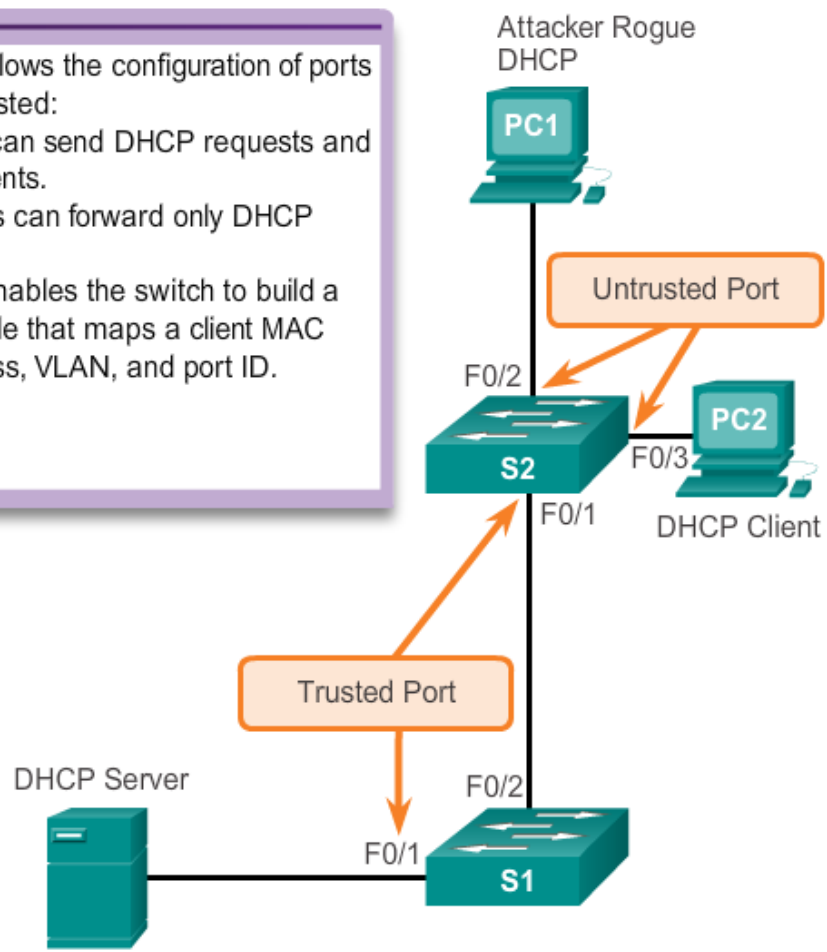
lows the configuration of ports sted:
can send DHCP requests and ents.
s can forward only DHCP

nables the switch to build a le that maps a client MAC ss, VLAN, and port ID.

Attacker Rogue DHCP

PC1

Untrusted Port

F0/2

S2

F0/3

PC2

F0/1

DHCP Client

Trusted Port

DHCP Server

F0/2

F0/1

S1